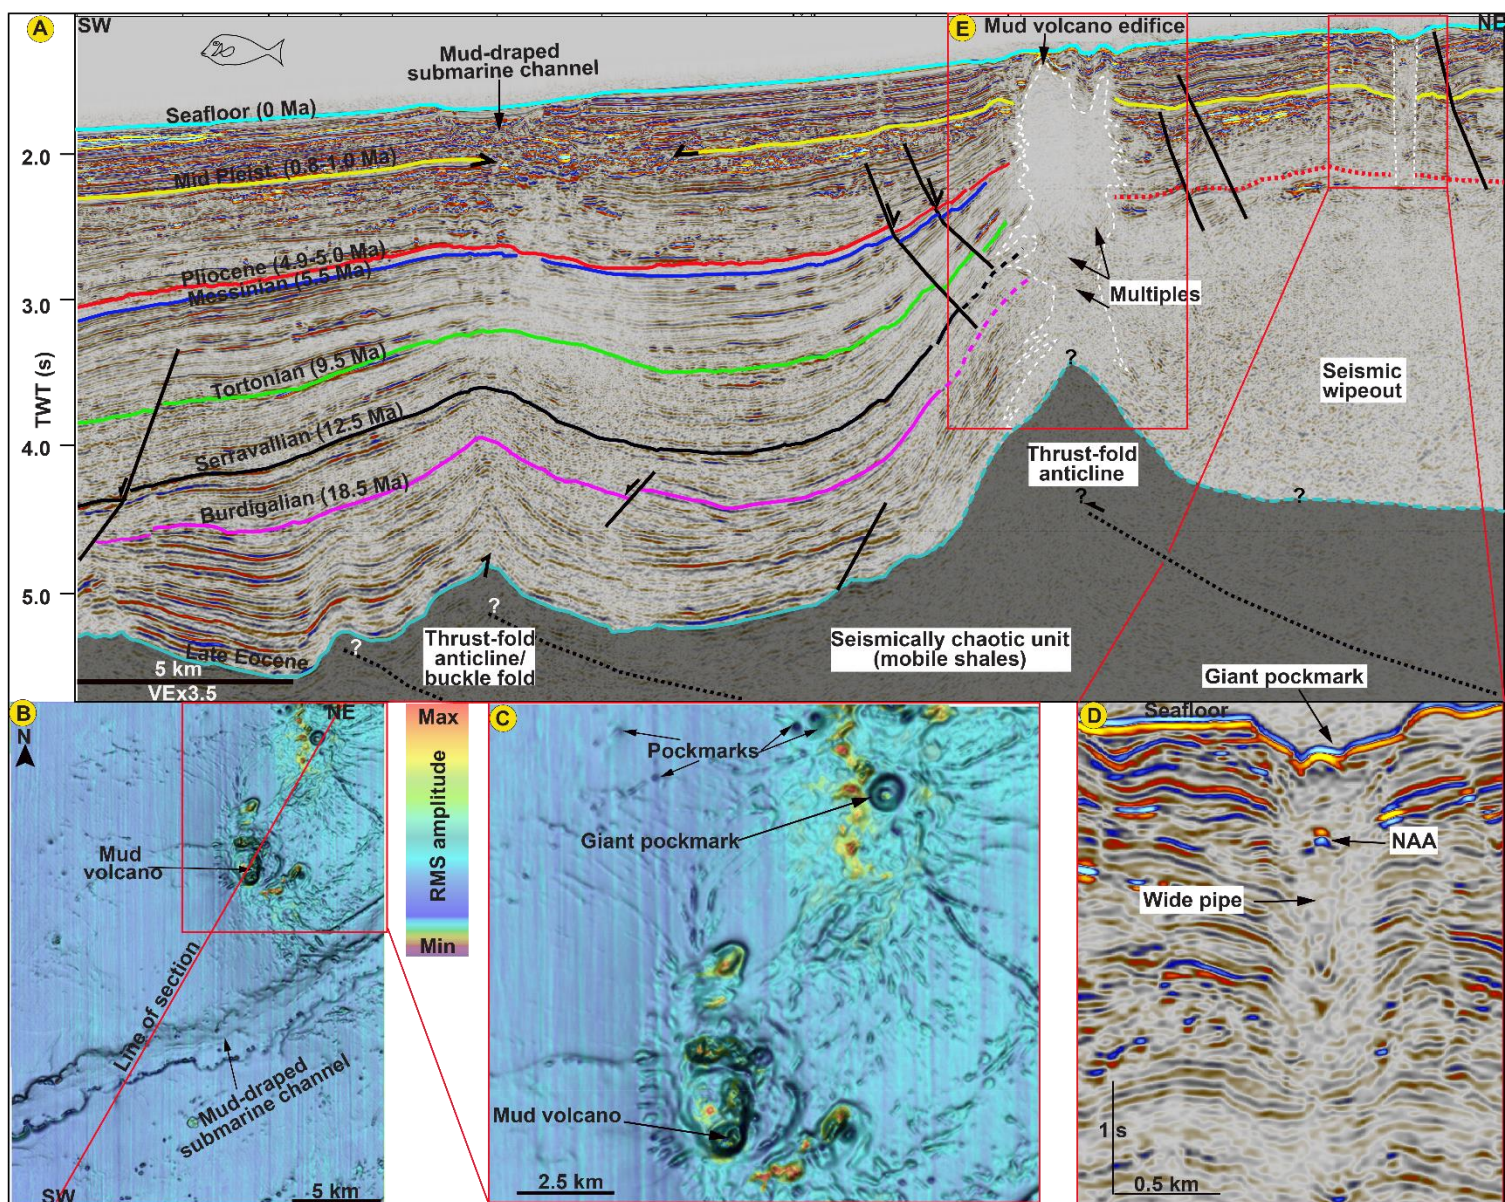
A SW

NE

Mud-draped submarine channel

E Mud volcano edifice

Seafloor (0 Ma)

Mid Pleist. (0.8-1.0 Ma)

2.0

Pliocene (4.9-5.0 Ma)

Messinian (5.5 Ma)

3.0

TWT (s)

Tortonian (9.5 Ma)

4.0

Serravallian (12.5 Ma)

Burdigalian (18.5 Ma)

5.0

Late Eocene

5 km

VEx3.5

Multiples

?

Seismic wipeout

Thrust-fold anticline

?

?

?

?

Thrust-fold anticline/ buckle fold

Seismically chaotic unit (mobile shales)

Giant pockmark

B N

NE

Mud volcano

Line of section

Mud-draped submarine channel

SW

5 km

Max

RMS amplitude

Min

C

Pockmarks

Giant pockmark

Mud volcano

2.5 km

D Seafloor

NAA

Wide pipe

1 s

0.5 km